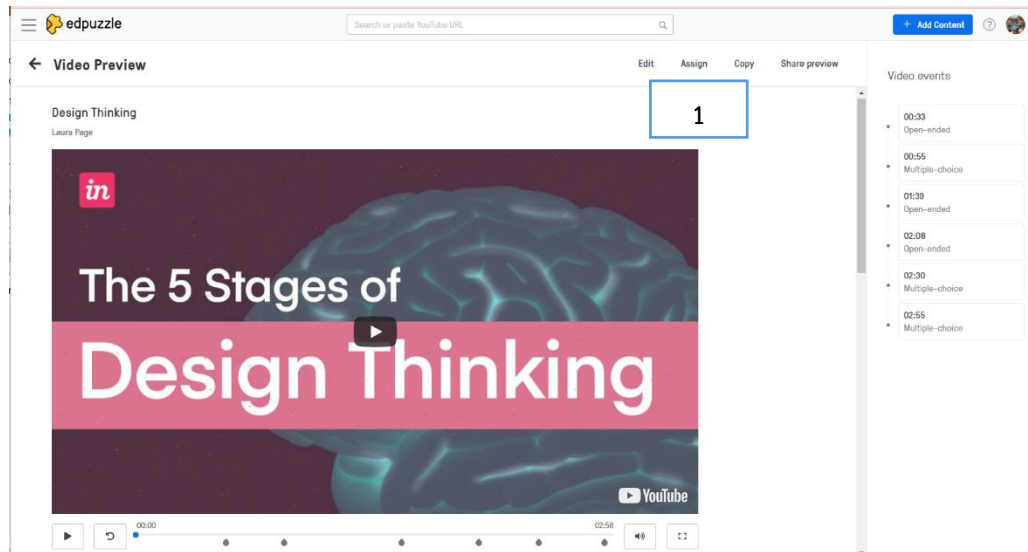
edpuzzle

Search or paste YouTube URL

+ Add Content

?

Video Preview

Edit Assign Copy Share preview

1

Design Thinking

Laura Page

in

The 5 Stages of

Design Thinking

YouTube

00:00

02:58

Video events

00:33
Open-ended

00:55
Multiple-choice

01:39
Open-ended

02:08
Open-ended

02:30
Multiple-choice

02:55
Multiple-choice